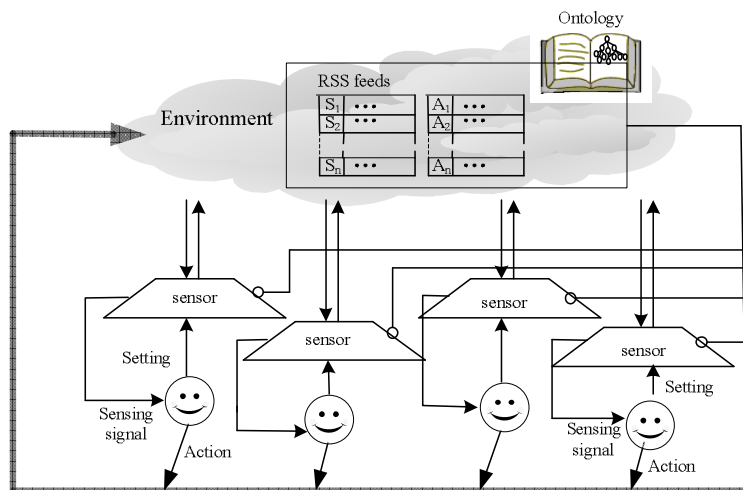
Ontology

RSS feeds

| $S_1$ | ••• |
|---|---|
| $S_2$ | ••• |
| $S_n$ | ••• |

| $A_1$ | ••• |
|---|---|
| $A_2$ | ••• |
| $A_n$ | ••• |

Environment

sensor

sensor

sensor

sensor

Setting

Sensing signal

Action

Setting

Sensing signal

Action